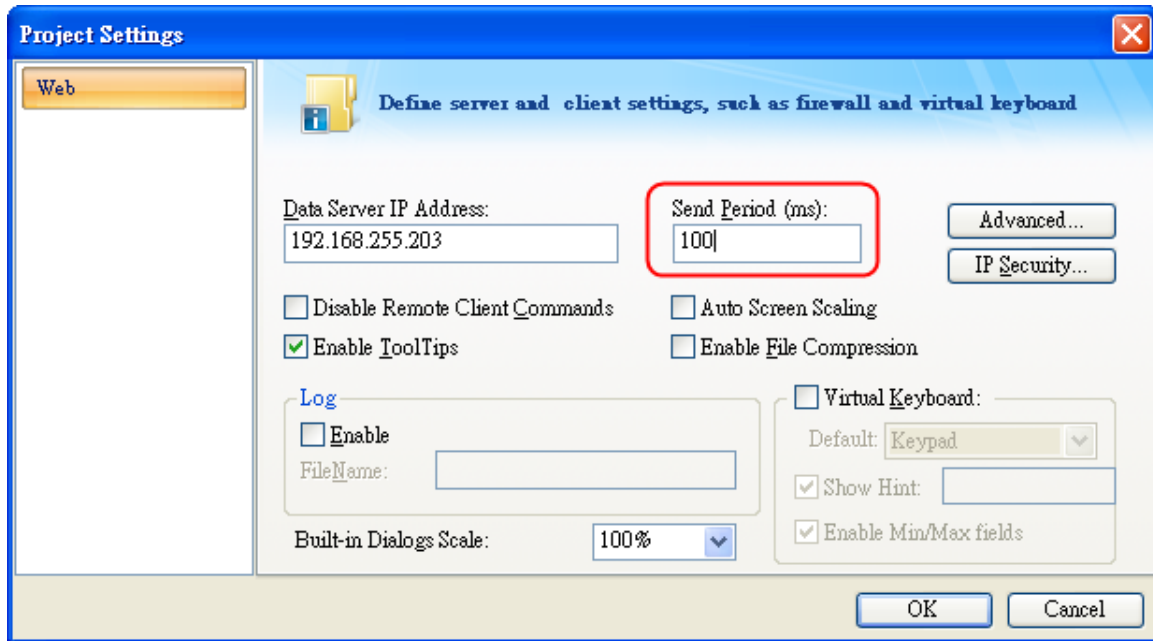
Project Settings

Web

Define server and client settings, such as firewall and virtual keyboard

Data Server IP Address:
192.168.255.203

Send Period (ms):
100

Advanced...

IP Security...

Disable Remote Client Commands

Auto Screen Scaling

Enable ToolTips

Enable File Compression

Log

Enable

FileName:

Virtual Keyboard:

Default: Keypad

Show Hint:

Enable Min/Max fields

Built-in Dialogs Scale: 100%

OK

Cancel